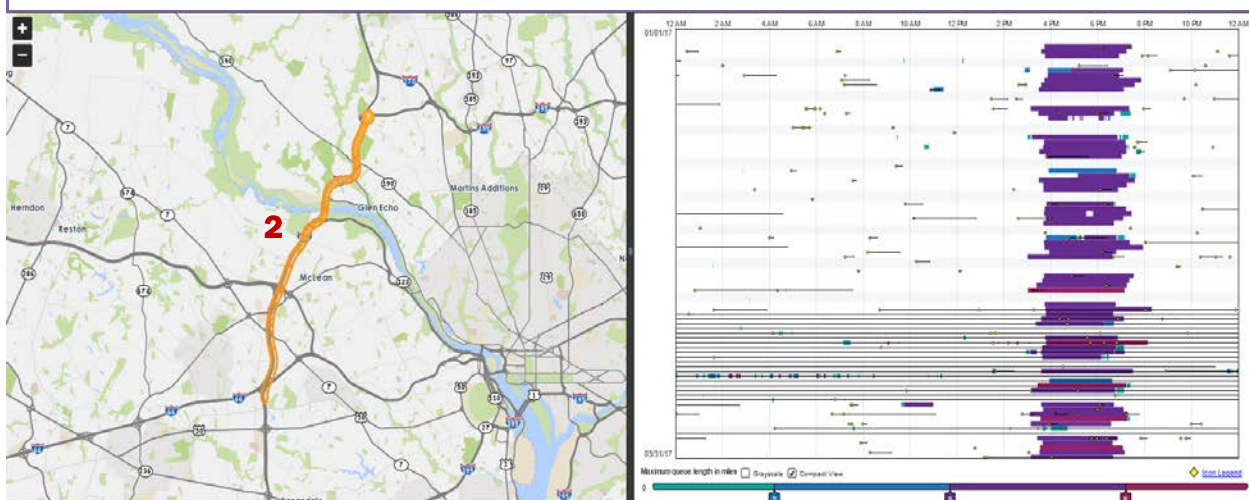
+
−
2
Herndon
Reston
Mclean
Glen Echo
Martins Additions
7
7
7
7
190
193
97
185
495
495
355
29
650
123
50
50
29
1
236
12 AM 2 AM 4 AM 6 AM 8 AM 10 AM 12 PM 2 PM 4 PM 6 PM 8 PM 10 PM 12 AM
01/01/17
03/31/17
Maximum queue length in miles
Grayscale
Compact View
Icon Legend
0